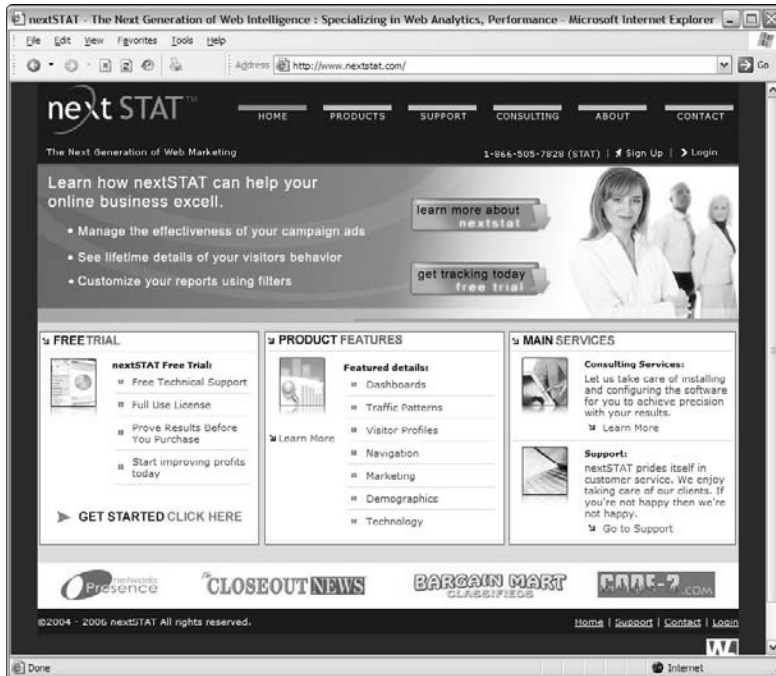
nextSTAT - The Next Generation of Web Intelligence : Specializing in Web Analytics, Performance - Microsoft Internet Explorer

File Edit View Favorites Tools Help

Address http://www.nextstat.com/ Go

nextSTAT™

HOME PRODUCTS SUPPORT CONSULTING ABOUT CONTACT

The Next Generation of Web Marketing

1-866-505-7828 (STAT) | Sign Up | Login

Learn how nextSTAT can help your online business excell.

• Manage the effectiveness of your campaign ads
• See lifetime details of your visitors behavior
• Customize your reports using filters

learn more about nextstat

get tracking today free trial

FREE TRIAL

nextSTAT Free Trial:
Free Technical Support
Full Use License
Prove Results Before You Purchase
Start improving profits today

GET STARTED CLICK HERE

PRODUCT FEATURES

Featured details:
Dashboards
Traffic Patterns
Visitor Profiles
Navigation
Marketing
Demographics
Technology

Learn More

MAIN SERVICES

Consulting Services:
Let us take care of installing and configuring the software for you to achieve precision with your results.
Learn More

Support:
nextSTAT prides itself in customer service. We enjoy taking care of our clients. If you're not happy then we're not happy.
Go to Support

networks Presence

CLOSEOUT NEWS

BARGAIN MART CLASSIFIEDS

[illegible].COM

©2004 - 2006 nextSTAT All rights reserved.

Home | Support | Contact | Login

Done

Internet